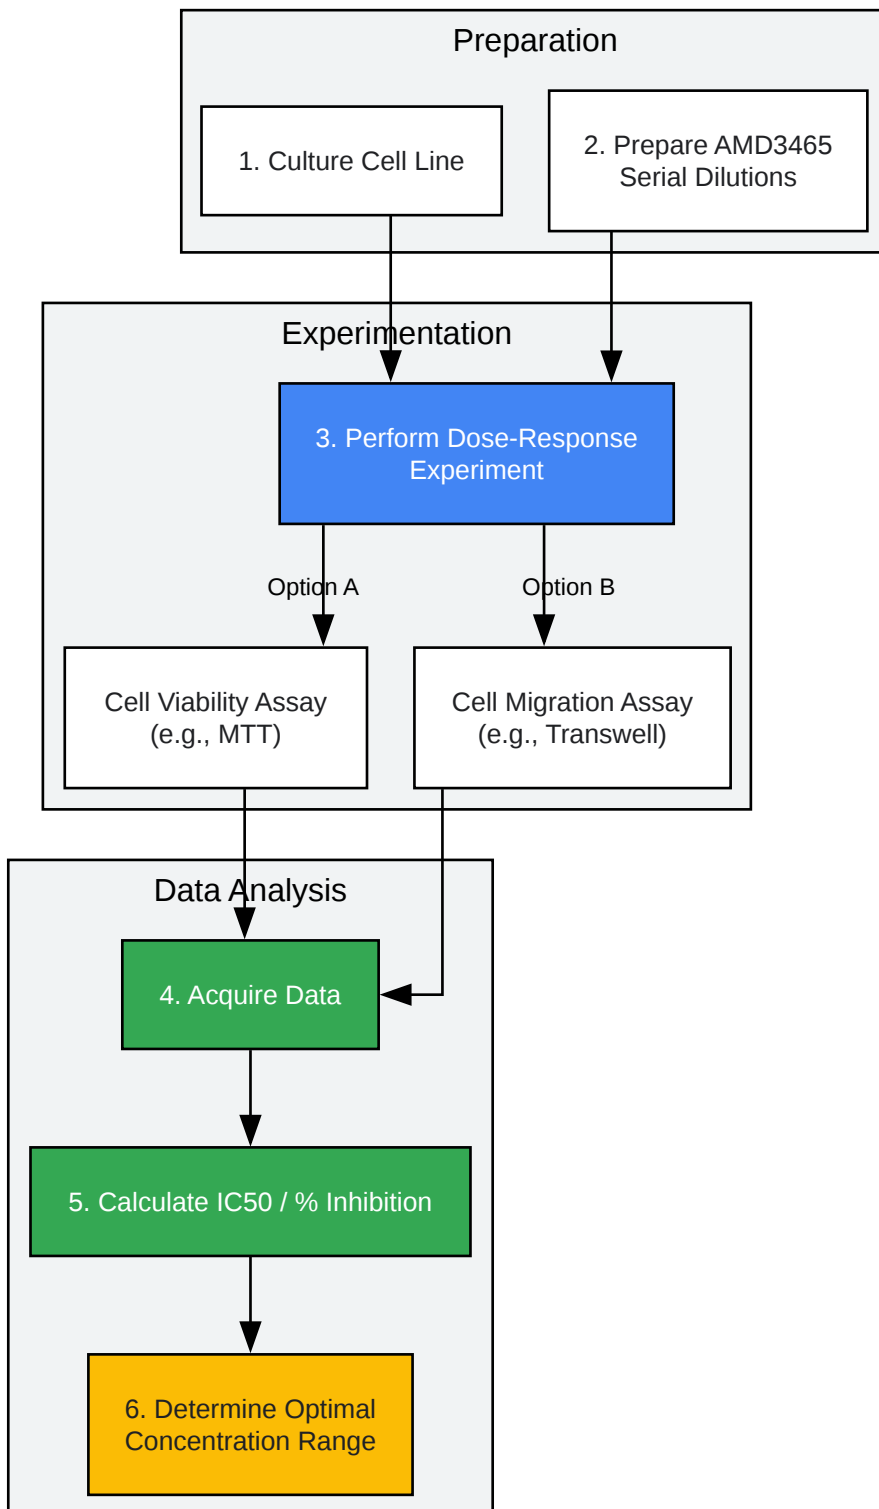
Preparation

1. Culture Cell Line

2. Prepare AMD3465 Serial Dilutions

Experimentation

3. Perform Dose-Response Experiment

Option A

Option B

Cell Viability Assay (e.g., MTT)

Cell Migration Assay (e.g., Transwell)

Data Analysis

4. Acquire Data

5. Calculate IC50 / % Inhibition

6. Determine Optimal Concentration Range